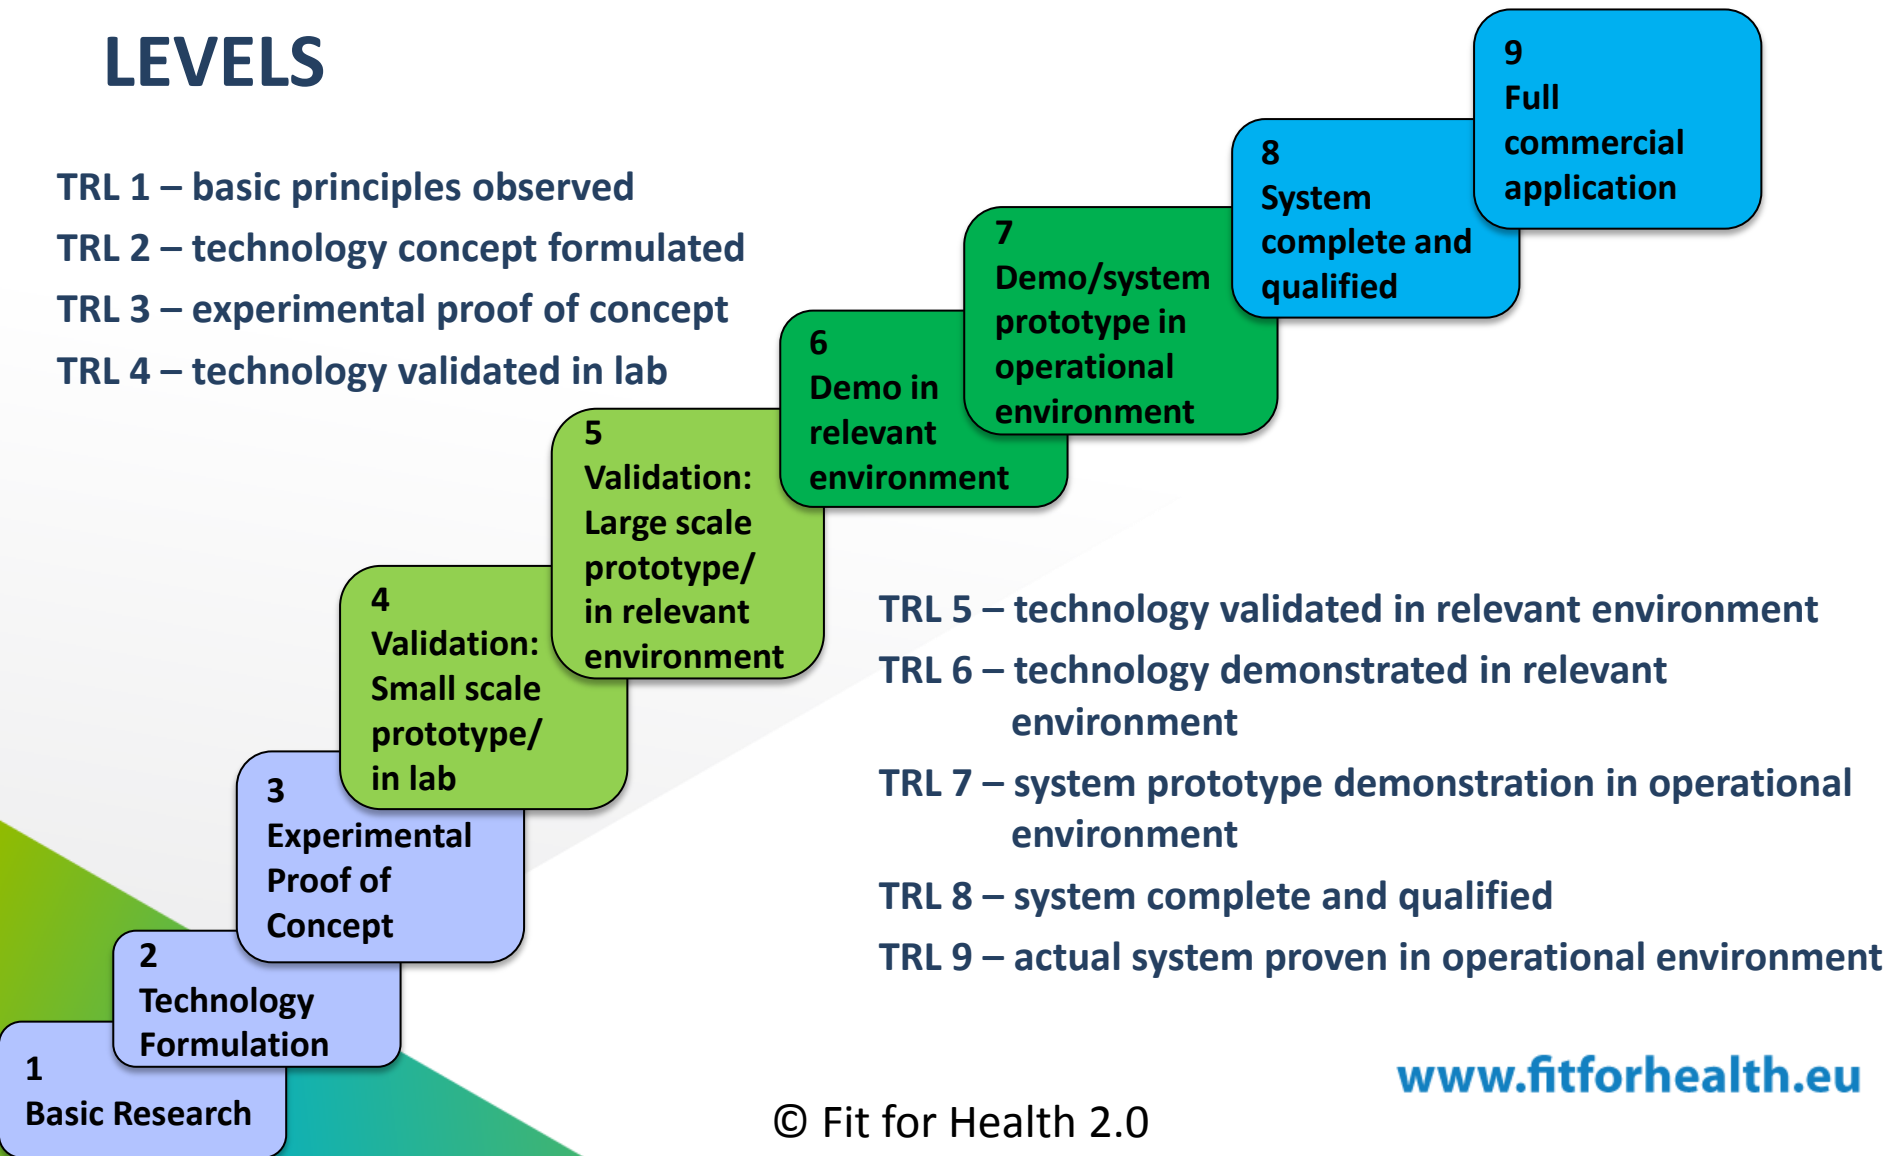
LEVELS

TRL 1 – basic principles observed
TRL 2 – technology concept formulated
TRL 3 – experimental proof of concept
TRL 4 – technology validated in lab

1
Basic Research

2
Technology Formulation

3
Experimental Proof of Concept

4
Validation: Small scale prototype/ in lab

5
Validation: Large scale prototype/ in relevant environment

6
Demo in relevant environment

7
Demo/system prototype in operational environment

8
System complete and qualified

9
Full commercial application

TRL 5 – technology validated in relevant environment
TRL 6 – technology demonstrated in relevant environment
TRL 7 – system prototype demonstration in operational environment
TRL 8 – system complete and qualified
TRL 9 – actual system proven in operational environment

www.fitforhealth.eu

© Fit for Health 2.0